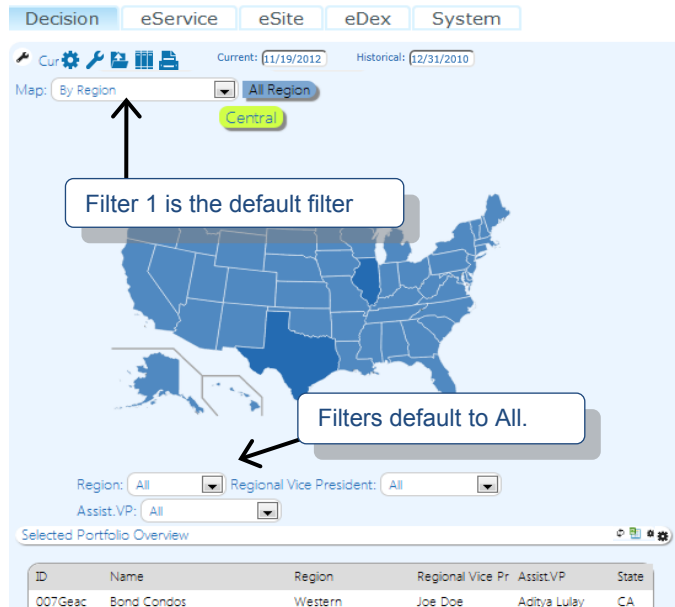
Decision eService eSite eDex System

Cur

Current: 11/19/2012 Historical: 12/31/2010

Map: By Region

All Region

Central

Filter 1 is the default filter

Filters default to All.

Region: All Regional Vice President: All

Assist.VP: All

Selected Portfolio Overview

| ID | Name | Region | Regional Vice Pr | Assist.VP | State |
|---|---|---|---|---|---|
| 007Geac | Bond Condos | Western | Joe Doe | Aditya Lulay | CA |